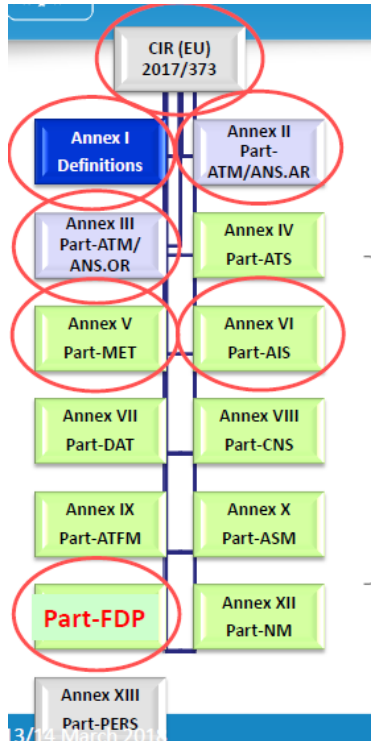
CIR (EU) 2017/373

Annex I Definitions

Annex II Part-ATM/ANS.AR

Annex III Part-ATM/ ANS.OR

Annex IV Part-ATS

Annex V Part-MET

Annex VI Part-AIS

Annex VII Part-DAT

Annex VIII Part-CNS

Annex IX Part-ATFM

Annex X Part-ASM

Part-FDP

Annex XII Part-NM

Annex XIII Part-PERS

13/14 March 201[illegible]